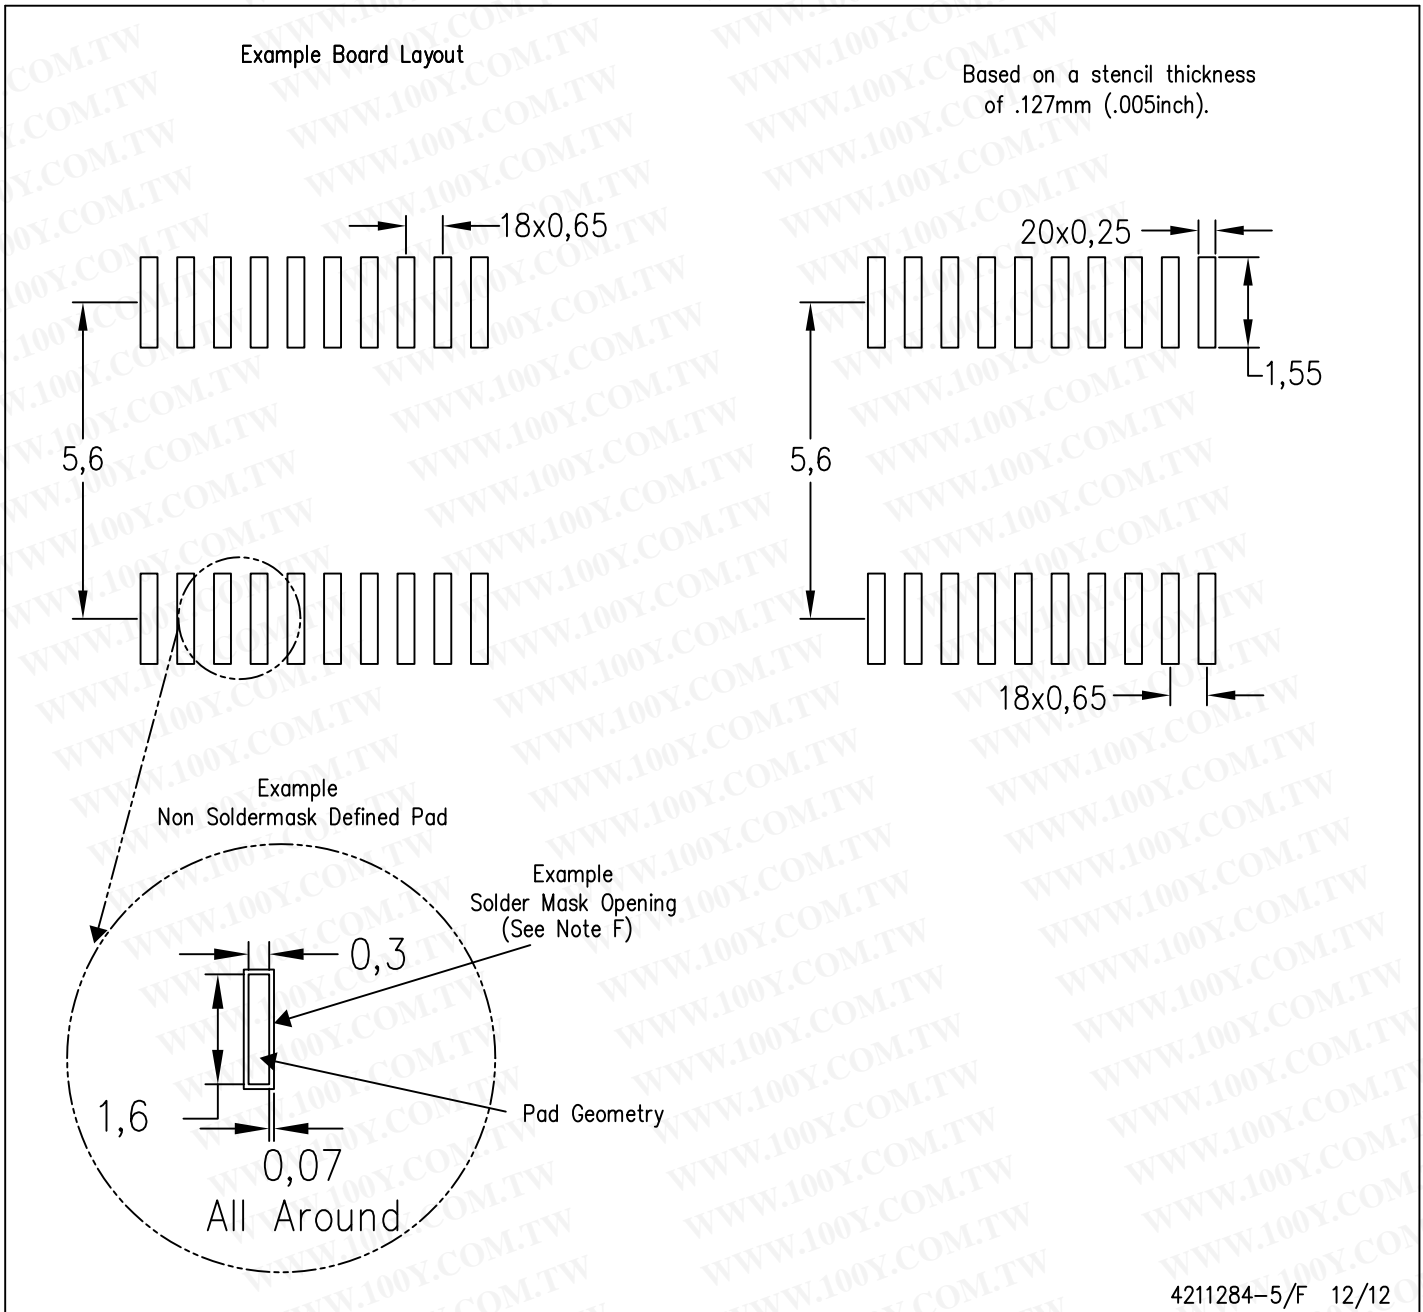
Example Board Layout

Based on a stencil thickness of .127mm (.005inch).

18x0,65

20x0,25

1,55

5,6

5,6

18x0,65

Example
Non Soldermask Defined Pad

Example
Solder Mask Opening
(See Note F)

0,3

1,6

Pad Geometry

0,07
All Around

4211284-5/F 12/12